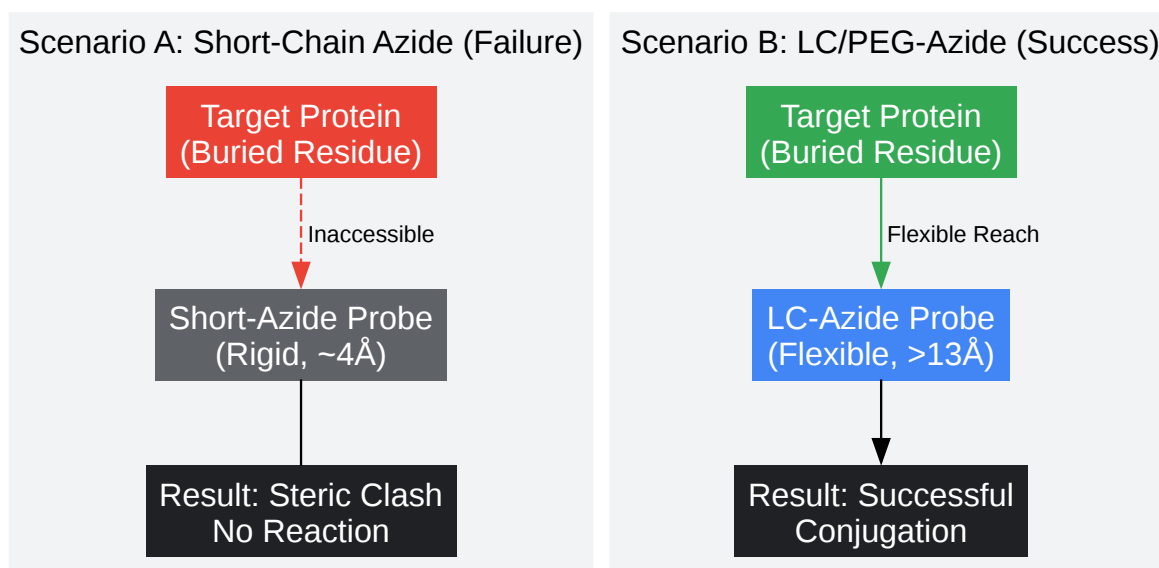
Scenario A: Short-Chain Azide (Failure)

Target Protein
(Buried Residue)

Inaccessible

Short-Azide Probe
(Rigid, ~4Å)

Result: Steric Clash
No Reaction

Scenario B: LC/PEG-Azide (Success)

Target Protein
(Buried Residue)

Flexible Reach

LC-Azide Probe
(Flexible, >13Å)

Result: Successful
Conjugation